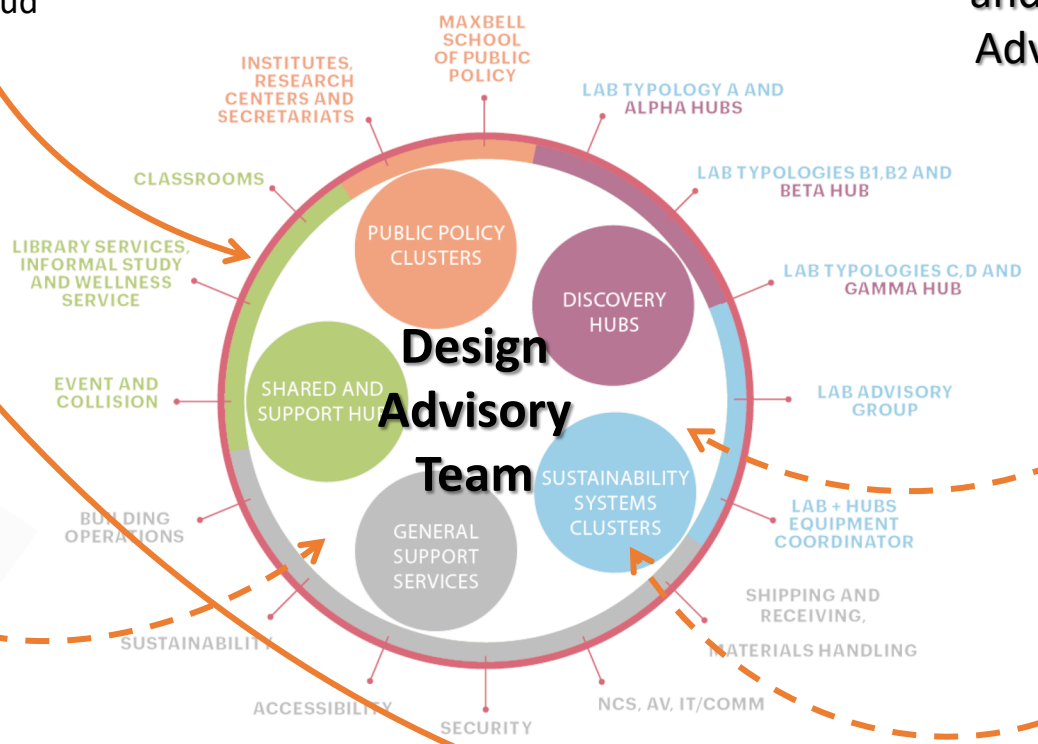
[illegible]ud

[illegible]
Adv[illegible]

MAXBELL SCHOOL OF PUBLIC POLICY

INSTITUTES, RESEARCH CENTERS AND SECRETARIATS

LAB TYPOLOGY A AND ALPHA HUBS

LAB TYPOLOGIES B1,B2 AND BETA HUB

CLASSROOMS

LIBRARY SERVICES, INFORMAL STUDY AND WELLNESS SERVICE

LAB TYPOLOGIES C,D AND GAMMA HUB

EVENT AND COLLISION

LAB ADVISORY GROUP

BUILDING OPERATIONS

LAB + HUBS EQUIPMENT COORDINATOR

SHIPPING AND RECEIVING, MATERIALS HANDLING

SUSTAINABILITY

ACCESSIBILITY

SECURITY

NCS, AV, IT/COMM

PUBLIC POLICY CLUSTERS

DISCOVERY HUBS

SHARED AND SUPPORT HU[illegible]

SUSTAINABILITY SYSTEMS CLUSTERS

GENERAL SUPPORT SERVICES

Design Advisory Team